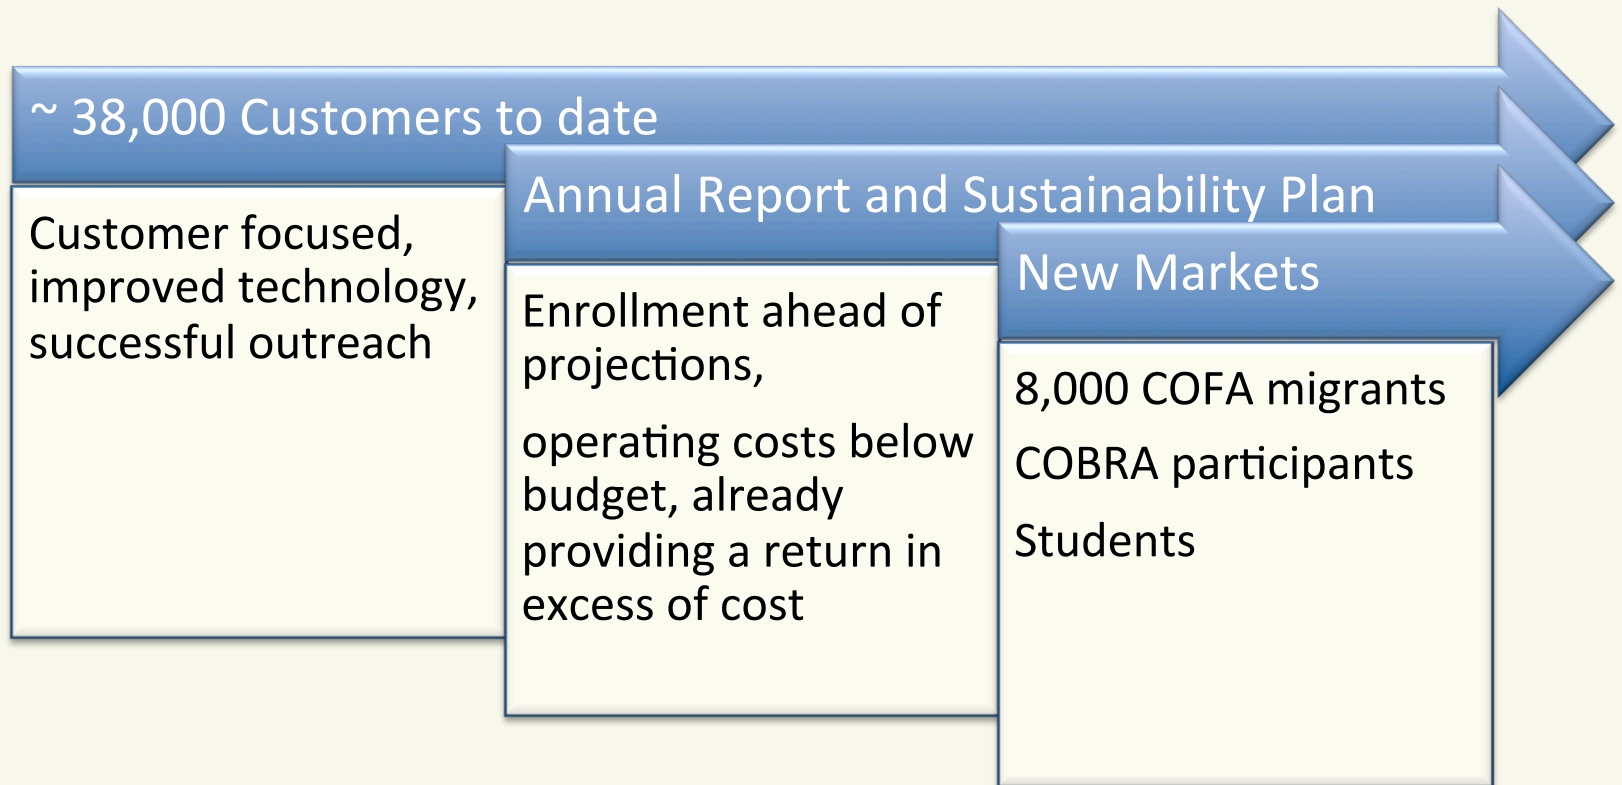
~ 38,000 Customers to date

Customer focused, improved technology, successful outreach

Annual Report and Sustainability Plan

Enrollment ahead of projections,

operating costs below budget, already providing a return in excess of cost

New Markets

8,000 COFA migrants

COBRA participants

Students